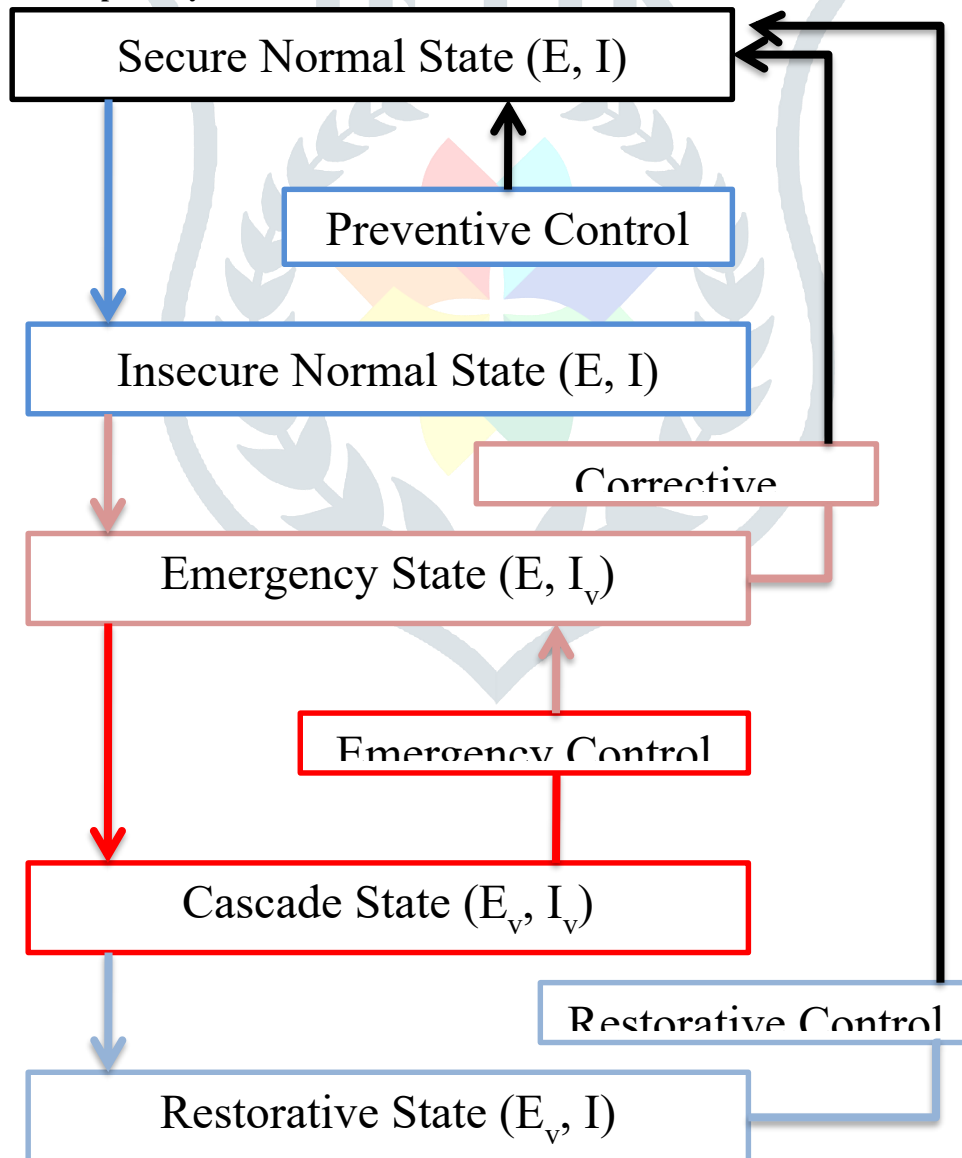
Secure Normal State (E, I)

Preventive Control

Insecure Normal State (E, I)

Corrective

Emergency State (E, $I_v$)

Emergency Control

Cascade State ($E_v$, $I_v$)

Restorative Control

Restorative State ($E_v$, I)